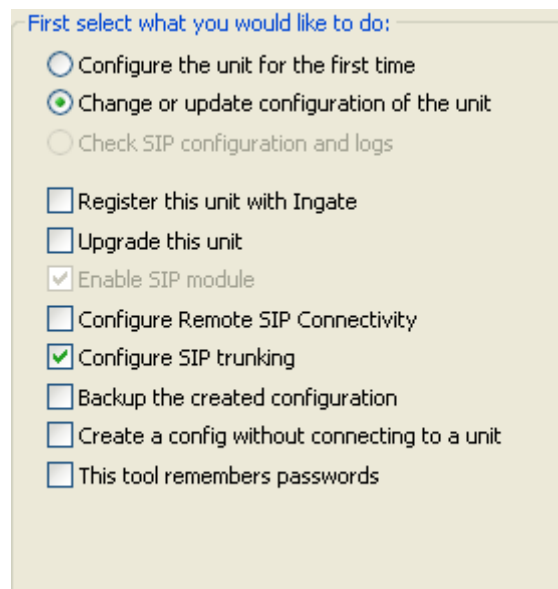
First select what you would like to do:

Configure the unit for the first time

Change or update configuration of the unit

Check SIP configuration and logs

Register this unit with Ingate

Upgrade this unit

Enable SIP module

Configure Remote SIP Connectivity

Configure SIP trunking

Backup the created configuration

Create a config without connecting to a unit

This tool remembers passwords